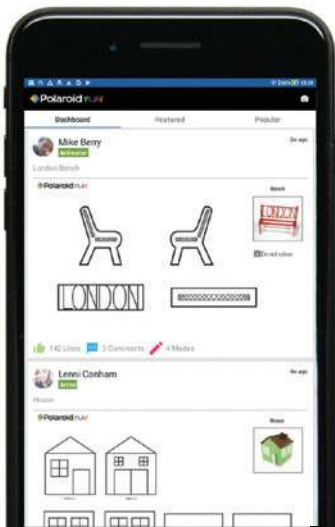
Polaroid PLAY

Dashboard

Featured

Popular

Mike Berry

Achiever

2w ago

London Bench

Polaroid PLAY

Bench

LONDON

LONDON

Do not colour

142 Likes

3 Comments

4 Modes

Lenni Conham

Active

4w ago

House

Polaroid PLAY

House